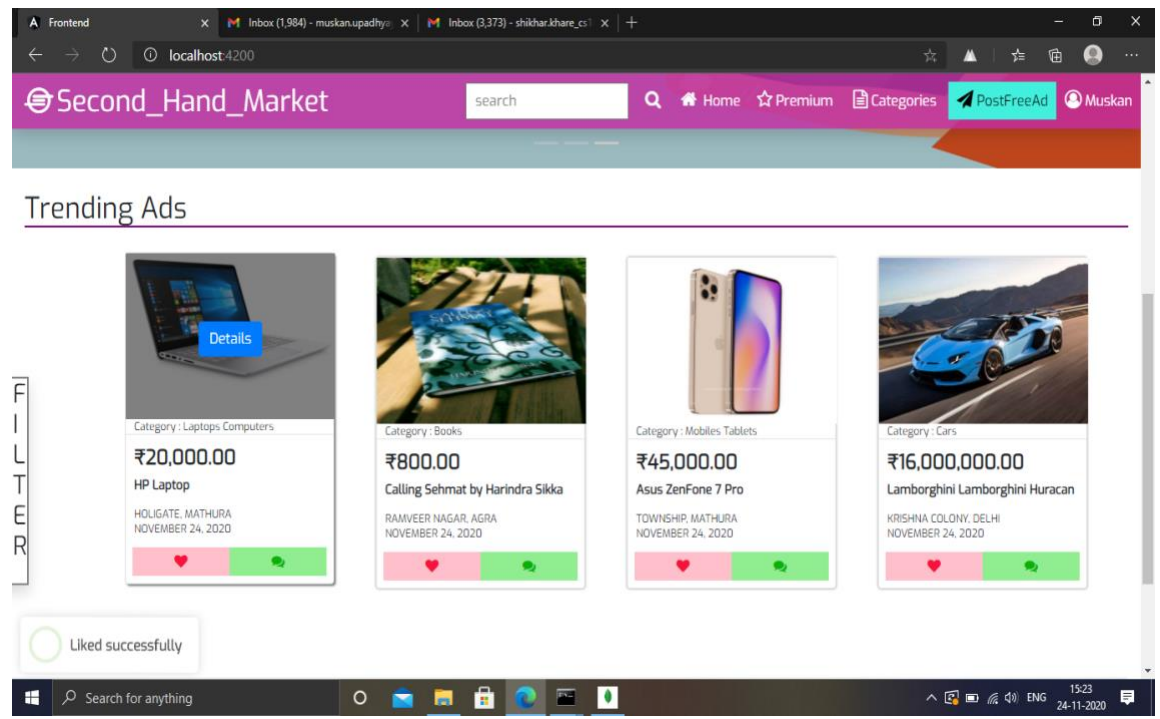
Frontend
Inbox (1,984) - muskan.upadhya
Inbox (3,373) - shikhar.khare_cs
localhost:4200

Second_Hand_Market
search
Home Premium Categories PostFreeAd Muskan

Trending Ads

Details
Category : Laptops Computers
₹20,000.00
HP Laptop
HOLIGATE, MATHURA
NOVEMBER 24, 2020

Category : Books
₹800.00
Calling Sehmat by Harindra Sikka
RAMVEER NAGAR, AGRA
NOVEMBER 24, 2020

Category : Mobiles Tablets
₹45,000.00
Asus ZenFone 7 Pro
TOWNSHIP, MATHURA
NOVEMBER 24, 2020

Category : Cars
₹16,000,000.00
Lamborghini Lamborghini Huracan
KRISHNA COLONY, DELHI
NOVEMBER 24, 2020

F I L T E R

Liked successfully

Search for anything
ENG 15:23 24-11-2020